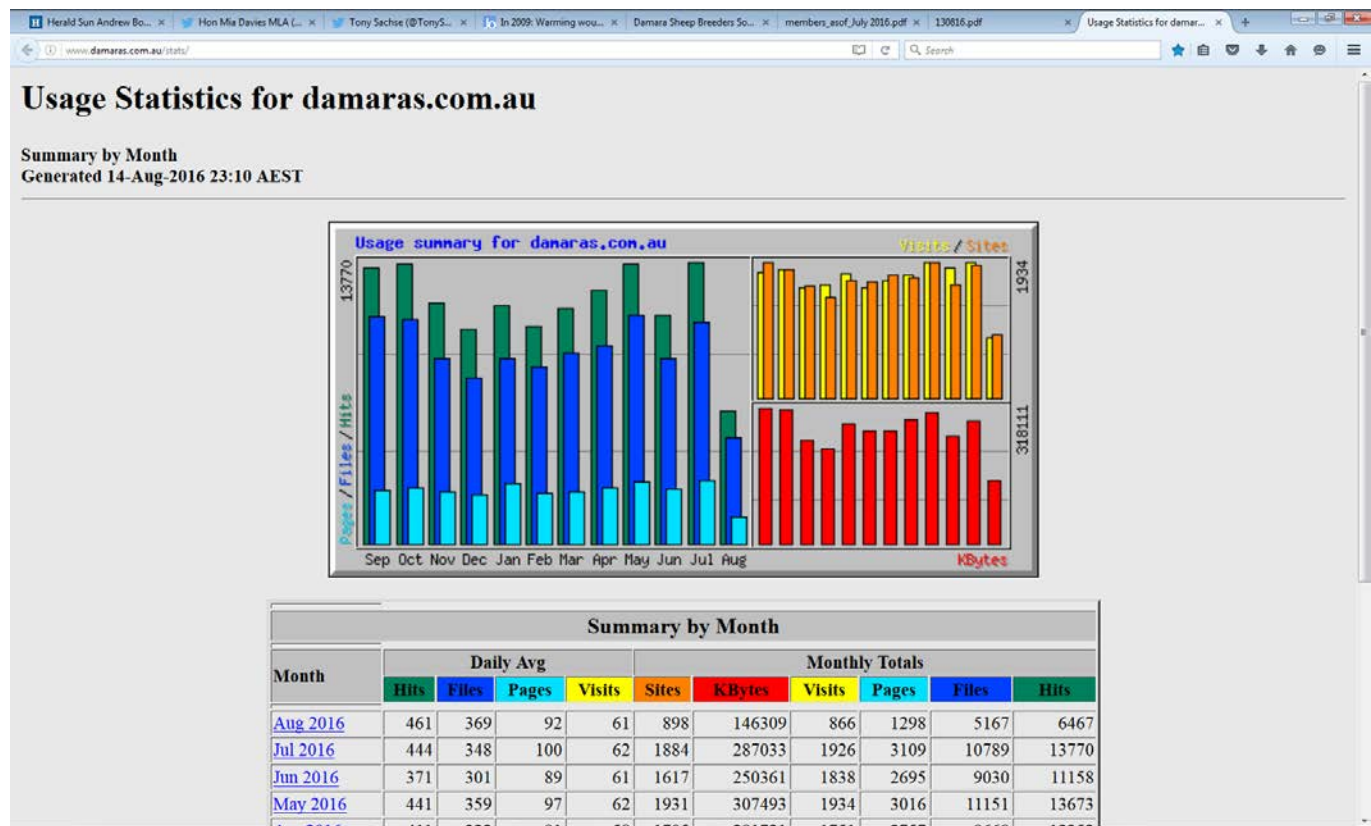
Herald Sun Andrew Bo... × Hon Mia Davies MLA (... × Tony Sachse (@TonyS... × In 2009: Warming wou... × Damara Sheep Breeders So... × members_asof_July 2016.pdf × 130816.pdf × Usage Statistics for damar... × +

www.damaras.com.au/stats/

Search

# Usage Statistics for damaras.com.au

**Summary by Month**
**Generated 14-Aug-2016 23:10 AEST**

Usage summary for damaras.com.au

Visits / Sites

13770

1934

318111

Pages / Files / Hits

Sep Oct Nov Dec Jan Feb Mar Apr May Jun Jul Aug

KBytes

Summary by Month

| Month | Daily Avg | | | | Monthly Totals | | | | | |
|---|---|---|---|---|---|---|---|---|---|---|
| | Hits | Files | Pages | Visits | Sites | KBytes | Visits | Pages | Files | Hits |
| Aug 2016 | 461 | 369 | 92 | 61 | 898 | 146309 | 866 | 1298 | 5167 | 6467 |
| Jul 2016 | 444 | 348 | 100 | 62 | 1884 | 287033 | 1926 | 3109 | 10789 | 13770 |
| Jun 2016 | 371 | 301 | 89 | 61 | 1617 | 250361 | 1838 | 2695 | 9030 | 11158 |
| May 2016 | 441 | 359 | 97 | 62 | 1931 | 307493 | 1934 | 3016 | 11151 | 13673 |
| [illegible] | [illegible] | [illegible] | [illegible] | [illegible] | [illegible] | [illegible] | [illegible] | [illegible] | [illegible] | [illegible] |